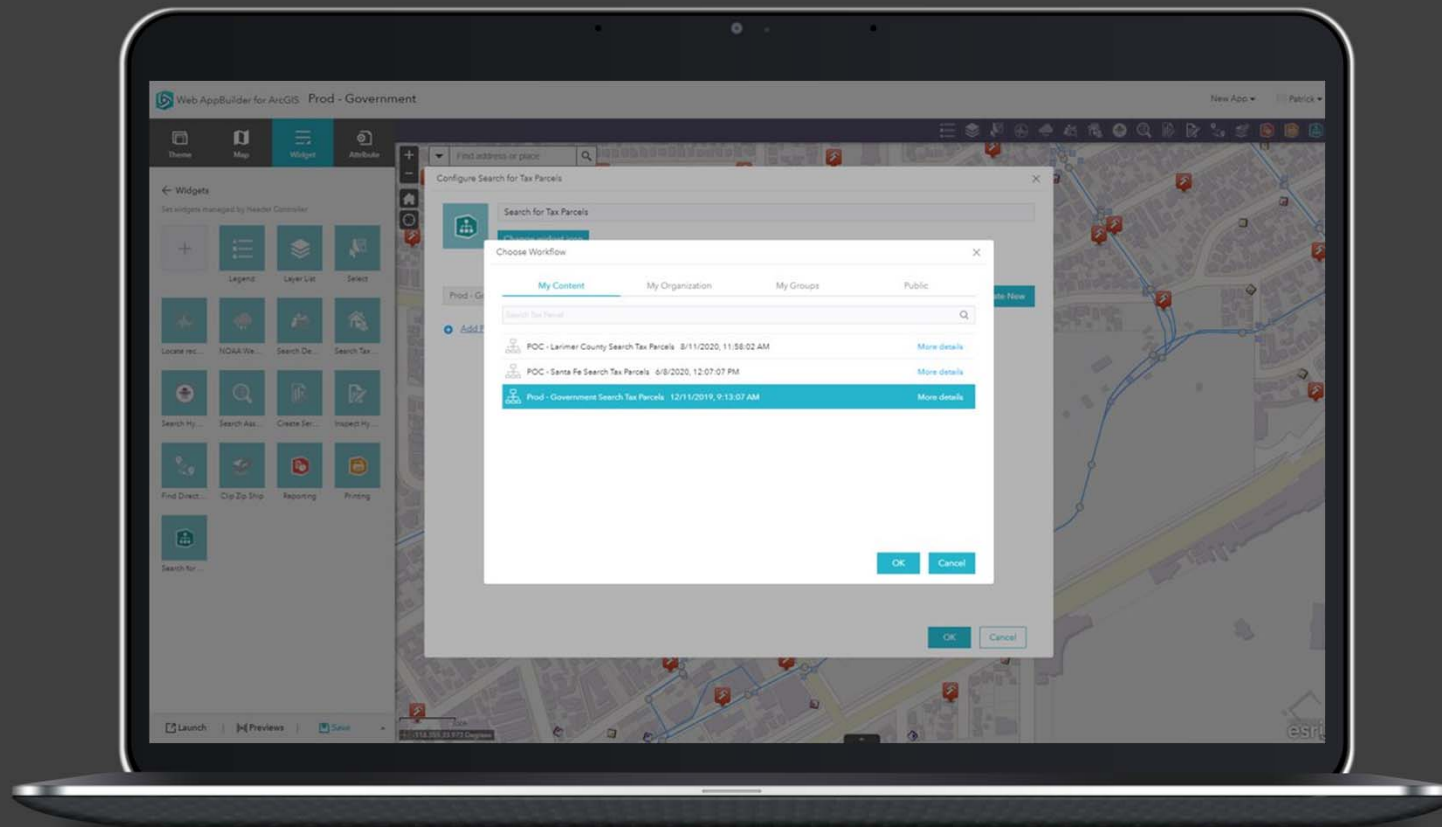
Web AppBuilder for ArcGIS Prod - Government

New App ▾ Patrick ▾

Theme Map Widget Attribute

← Widgets

Set widgets managed by Header Controller

Legend Layer List Select

Locate rec... NOAA We... Search De... Search Tax...

Search Hy... Search Ass... Create Ser... Inspect Hy...

Find Direct... Clip Zip Ship Reporting Printing

Search for...

Launch | Previews | Save

Find address or place

Configure Search for Tax Parcels

Search for Tax Parcels

Prod - G

Add

ate Now

Choose Workflow

My Content My Organization My Groups Public

Search Tax Parcel

POC - Larimer County Search Tax Parcels 8/11/2020, 11:58:02 AM More details

POC - Santa Fe Search Tax Parcels 6/8/2020, 12:07:07 PM More details

Prod - Government Search Tax Parcels 12/11/2019, 9:13:07 AM More details

OK Cancel

OK Cancel

esri